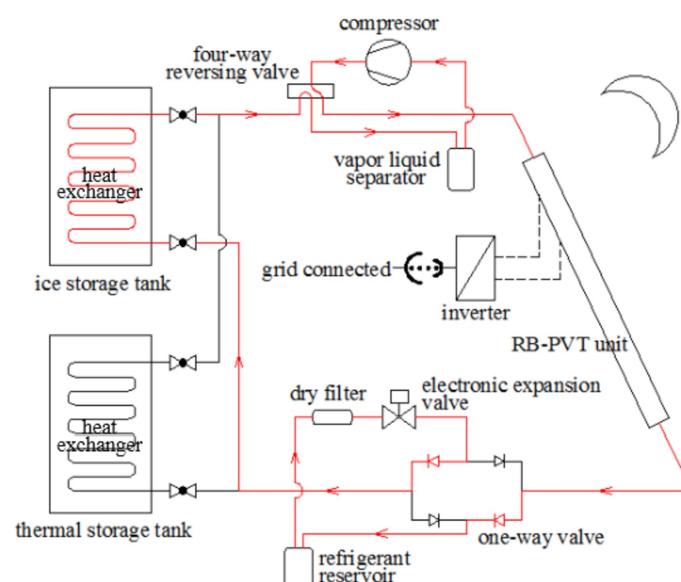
compressor
four-way reversing valve
heat exchanger
vapor liquid separator
grid connected
inverter
ice storage tank
RB-PVT unit
dry filter
electronic expansion valve
heat exchanger
thermal storage tank
one-way valve
refrigerant reservoir